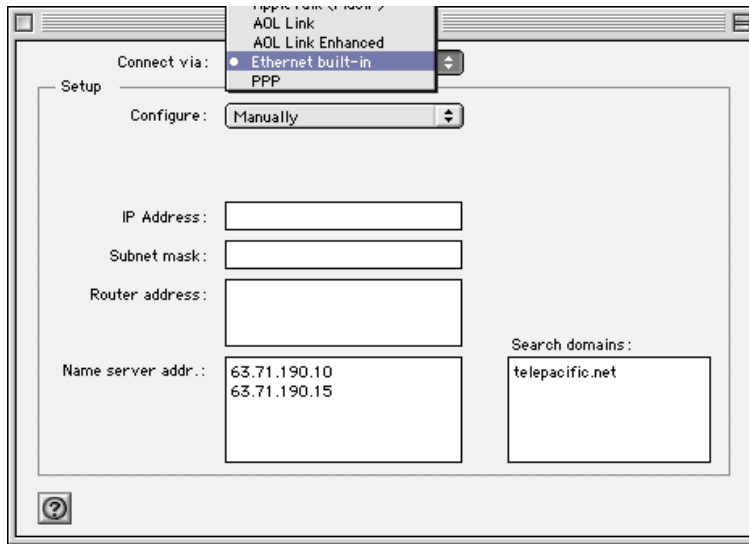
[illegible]
AOL Link
AOL Link Enhanced
• Ethernet built-in
PPP

Connect via:

Setup

Configure: Manually

IP Address:

Subnet mask:

Router address:

Name server addr.: 63.71.190.10
63.71.190.15

Search domains:
telepacific.net

?